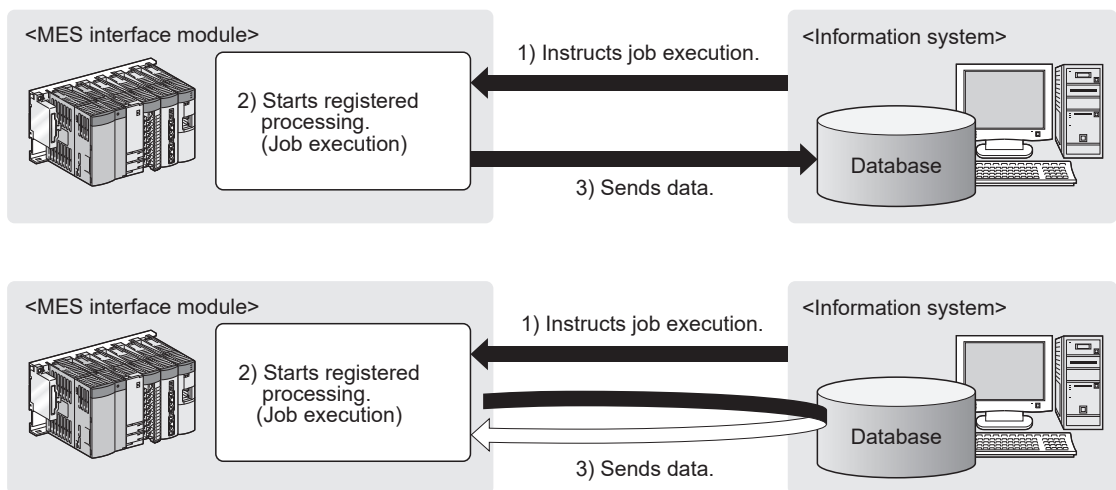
<MES interface module>

2) Starts registered processing. (Job execution)

1) Instructs job execution.

3) Sends data.

<Information system>

Database

<MES interface module>

2) Starts registered processing. (Job execution)

1) Instructs job execution.

3) Sends data.

<Information system>

Database